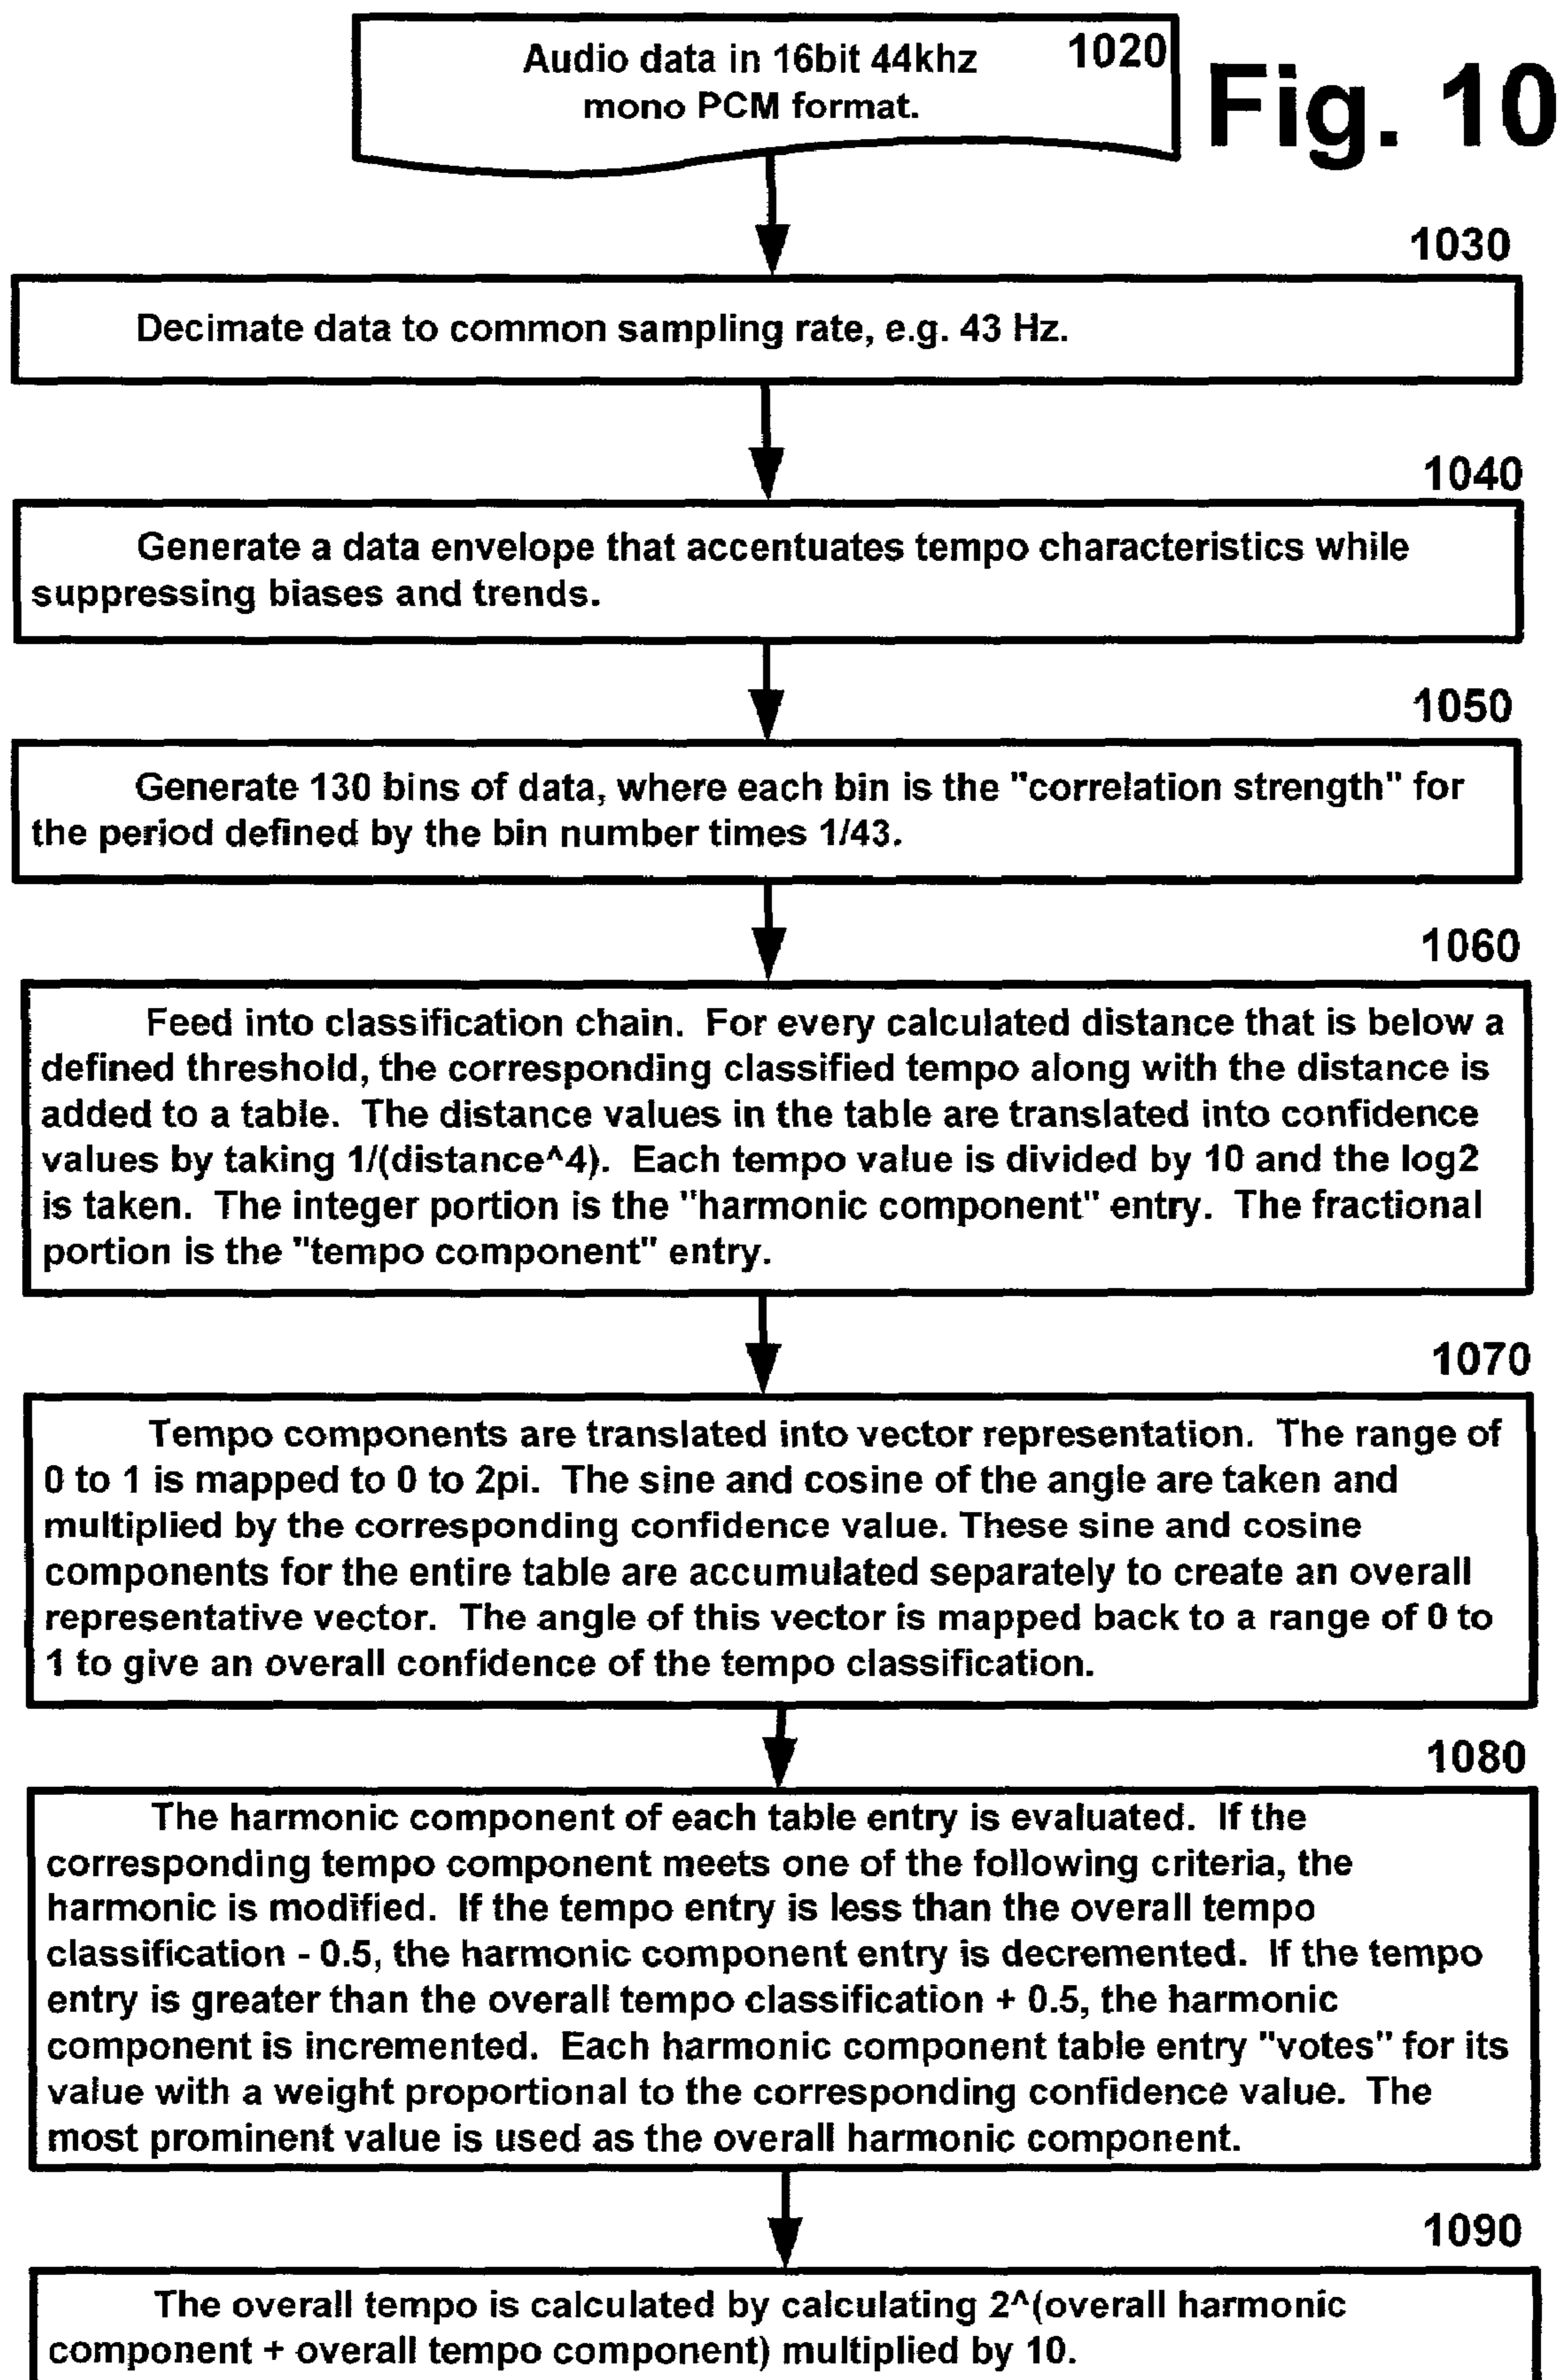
Audio data in 16bit 44khz mono PCM format. 1020

Fig. 10

1030

Decimate data to common sampling rate, e.g. 43 Hz.

1040

Generate a data envelope that accentuates tempo characteristics while suppressing biases and trends.

1050

Generate 130 bins of data, where each bin is the "correlation strength" for the period defined by the bin number times 1/43.

1060

Feed into classification chain. For every calculated distance that is below a defined threshold, the corresponding classified tempo along with the distance is added to a table. The distance values in the table are translated into confidence values by taking 1/(distance^4). Each tempo value is divided by 10 and the log2 is taken. The integer portion is the "harmonic component" entry. The fractional portion is the "tempo component" entry.

1070

Tempo components are translated into vector representation. The range of 0 to 1 is mapped to 0 to 2pi. The sine and cosine of the angle are taken and multiplied by the corresponding confidence value. These sine and cosine components for the entire table are accumulated separately to create an overall representative vector. The angle of this vector is mapped back to a range of 0 to 1 to give an overall confidence of the tempo classification.

1080

The harmonic component of each table entry is evaluated. If the corresponding tempo component meets one of the following criteria, the harmonic is modified. If the tempo entry is less than the overall tempo classification - 0.5, the harmonic component entry is decremented. If the tempo entry is greater than the overall tempo classification + 0.5, the harmonic component is incremented. Each harmonic component table entry "votes" for its value with a weight proportional to the corresponding confidence value. The most prominent value is used as the overall harmonic component.

1090

The overall tempo is calculated by calculating 2^(overall harmonic component + overall tempo component) multiplied by 10.